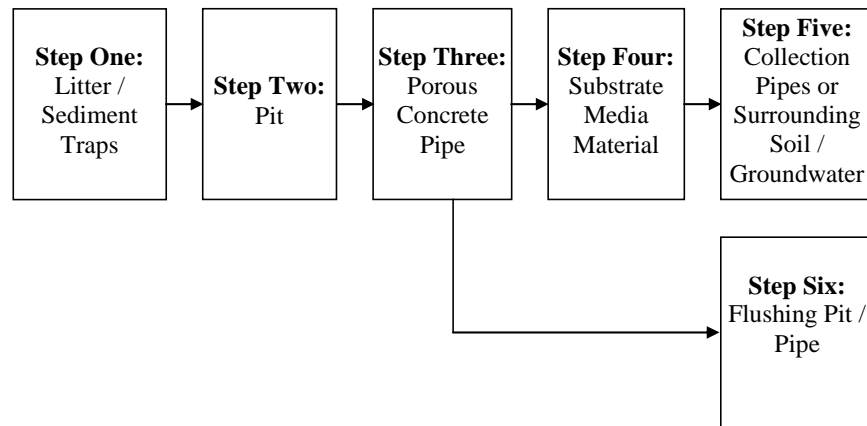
**Step One:** Litter / Sediment Traps

**Step Two:** Pit

**Step Three:** Porous Concrete Pipe

**Step Four:** Substrate Media Material

**Step Five:** Collection Pipes or Surrounding Soil / Groundwater

**Step Six:** Flushing Pit / Pipe